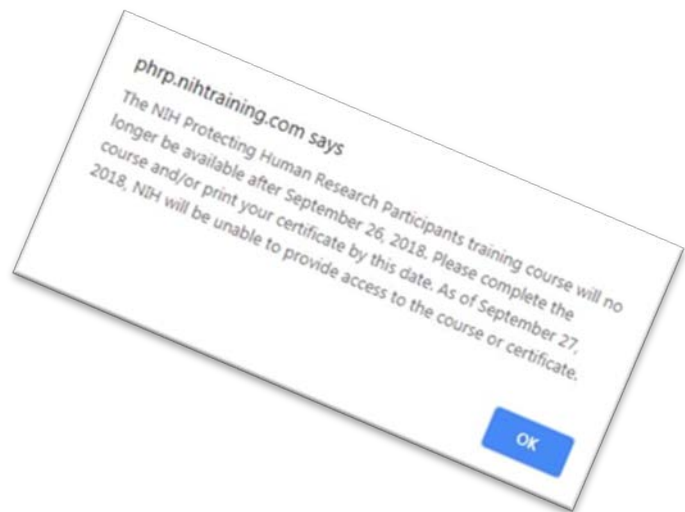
phrp.nihtraining.com says

The NIH Protecting Human Research Participants training course will no longer be available after September 26, 2018. Please complete the course and/or print your certificate by this date. As of September 27, 2018, NIH will be unable to provide access to the course or certificate.

OK